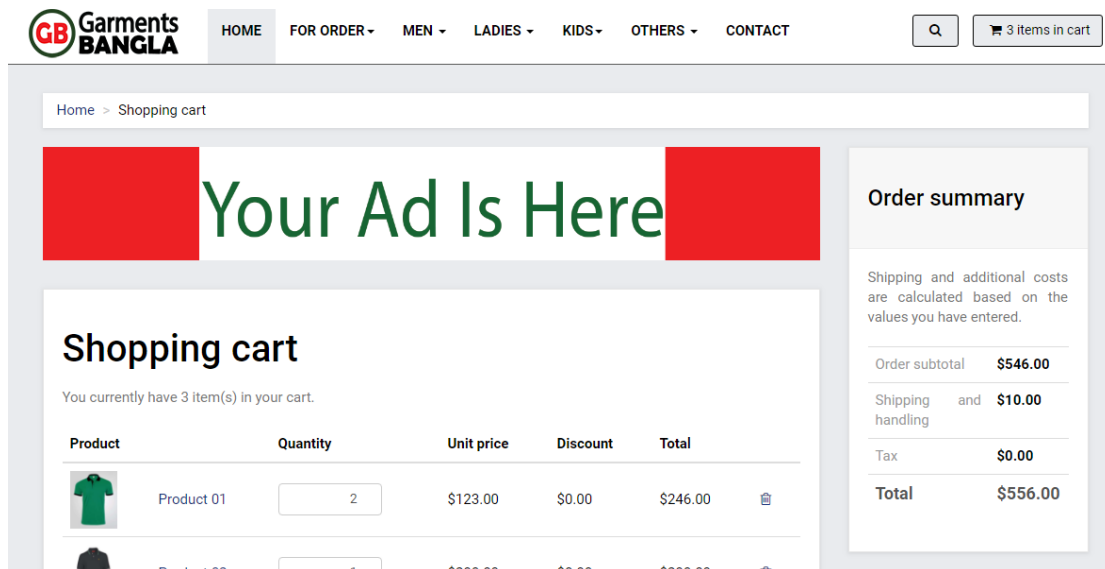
GB Garments BANGLA

HOME FOR ORDER MEN LADIES KIDS OTHERS CONTACT

3 items in cart

Home > Shopping cart

Your Ad Is Here

Shopping cart

You currently have 3 item(s) in your cart.

| Product | | Quantity | Unit price | Discount | Total |
|---|---|---|---|---|---|
| | Product 01 | 2 | $123.00 | $0.00 | $246.00 |
| | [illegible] | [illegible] | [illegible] | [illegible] | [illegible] |

Order summary

Shipping and additional costs are calculated based on the values you have entered.

| | |
|---|---|
| Order subtotal | $546.00 |
| Shipping and handling | $10.00 |
| Tax | $0.00 |
| Total | $556.00 |